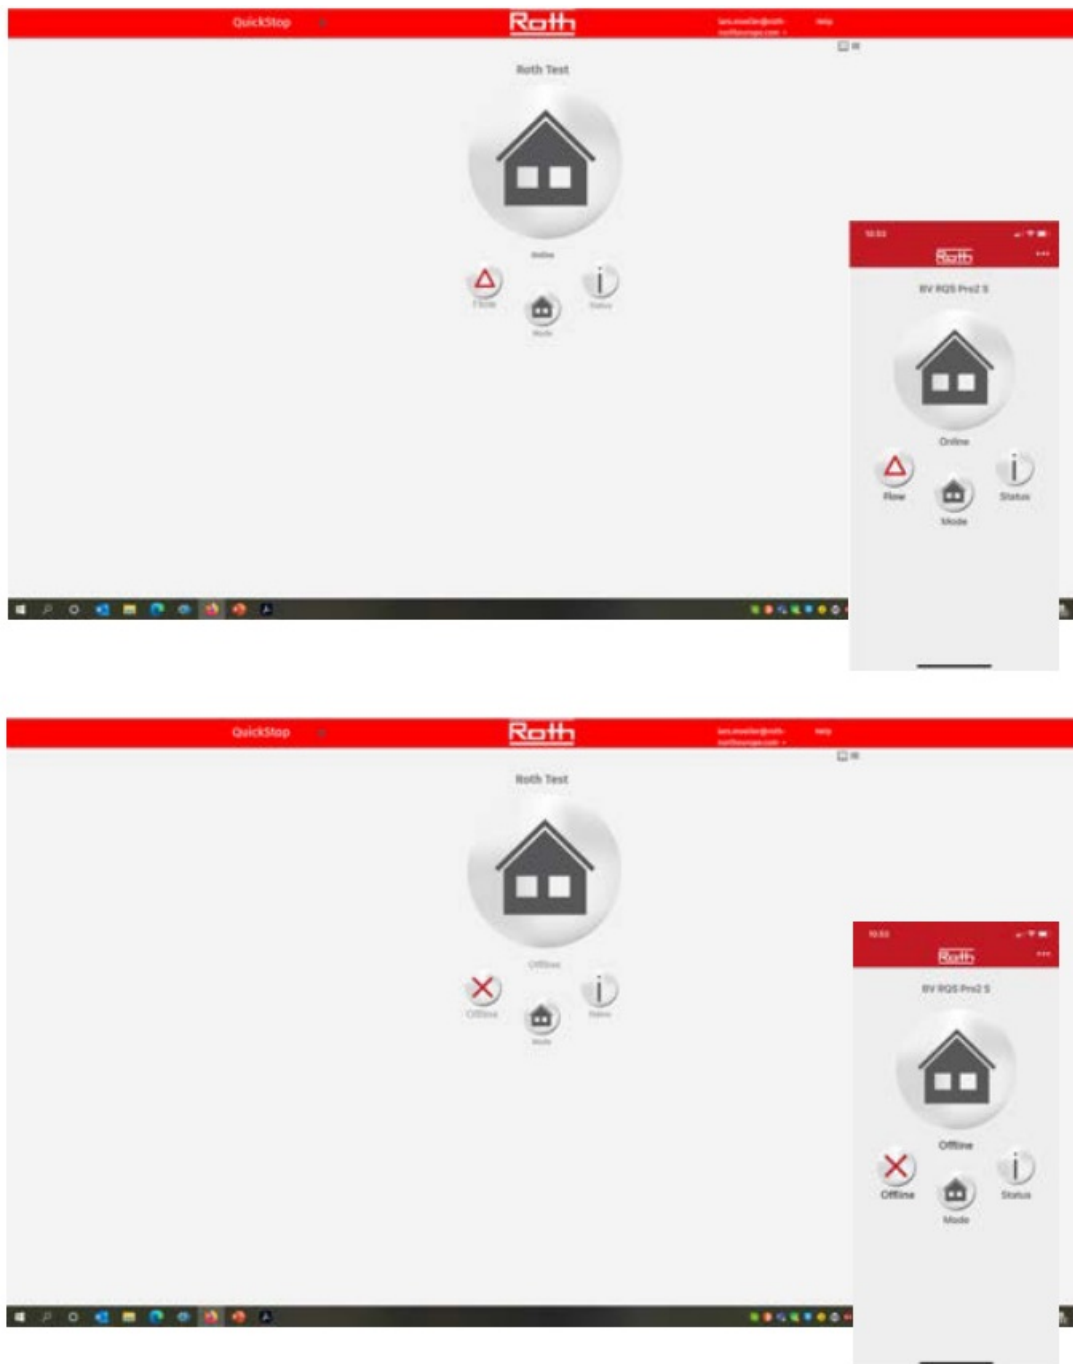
QuickStop

Roth

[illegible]

Help

Roth Test

Online

Flow

Mode

Status

10:53

Roth

BV RQS Pro2 S

Online

Flow

Mode

Status

QuickStop

Roth

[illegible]

Help

Roth Test

Offline

Offline

Mode

Status

10:53

Roth

BV RQS Pro2 S

Offline

Offline

Mode

Status